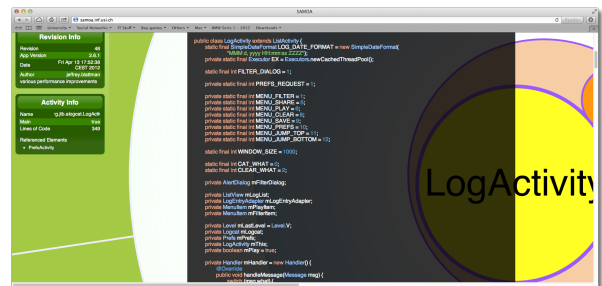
SAMOA

samoa.inf.usi.ch

Revision Info

Revision 48
App Version 3.4.1
Date Fri Apr 13 17:52:38 CEST 2012
Author jeffrey.stedfast
various performance improvements

Activity Info

Name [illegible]
Main true
Lines of Code 349
Referenced Elements
• Prefsactivity

public class LogActivity extends ListActivity {
static final SimpleDateFormat LOG_DATE_FORMAT = new SimpleDateFormat(
"MMM d, yyyy HH:mm:ss ZZZZ");
static final Executor EX = Executors.newCachedThreadPool();

static final int FILTER_DIALOG = 1;

private static final int PREFS_REQUEST = 1;

private static final int MENU_FILTER = 1;
private static final int MENU_SHARE = 2;
private static final int MENU_PLAY = 3;
private static final int MENU_CLEAR = 4;
private static final int MENU_SAVE = 5;
private static final int MENU_PREFS = 6;
private static final int MENU_JUMP_TOP = 7;
private static final int MENU_JUMP_BOTTOM = 8;

private static final int WINDOW_SIZE = 1000;

static final int CAT_WHAT = 0;
static final int CLEAR_WHAT = 2;

private AlertDialog mFilterDialog;

private ListView mLogList;
private LogEntryAdapter mLogEntryAdapter;
private MenuItem mPlayItem;
private MenuItem mFilterItem;

private Level mLastLevel = Level.V;
private Logcat mLogcat;
private Prefs mPrefs;
private LogActivity mThis;
private boolean mPlay = true;

private Handler mHandler = new Handler() {
@Override
public void handleMessage(Message msg) {

LogActivity